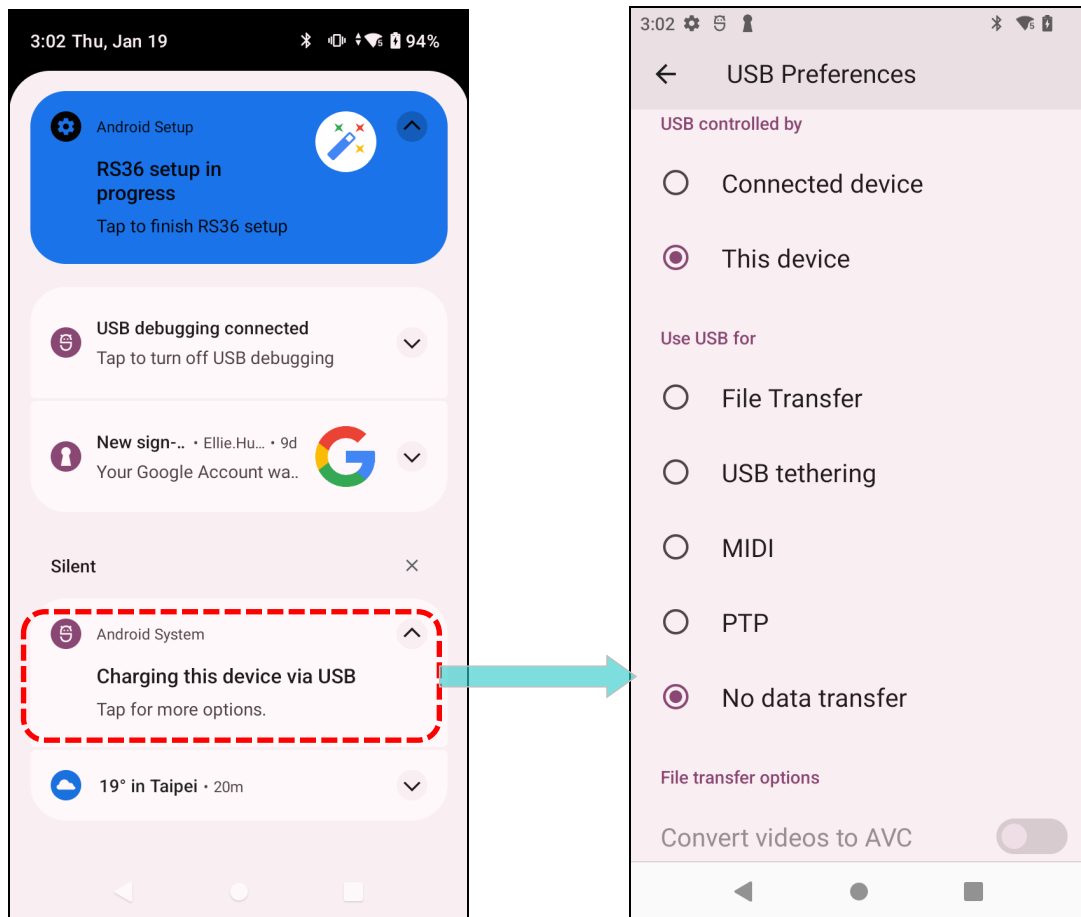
3:02 Thu, Jan 19
94%

Android Setup
RS36 setup in progress
Tap to finish RS36 setup

USB debugging connected
Tap to turn off USB debugging

New sign-.. • Ellie.Hu... • 9d
Your Google Account wa..

Silent

Android System
Charging this device via USB
Tap for more options.

19° in Taipei • 20m

3:02

USB Preferences

USB controlled by
Connected device
This device

Use USB for
File Transfer
USB tethering
MIDI
PTP
No data transfer

File transfer options
Convert videos to AVC